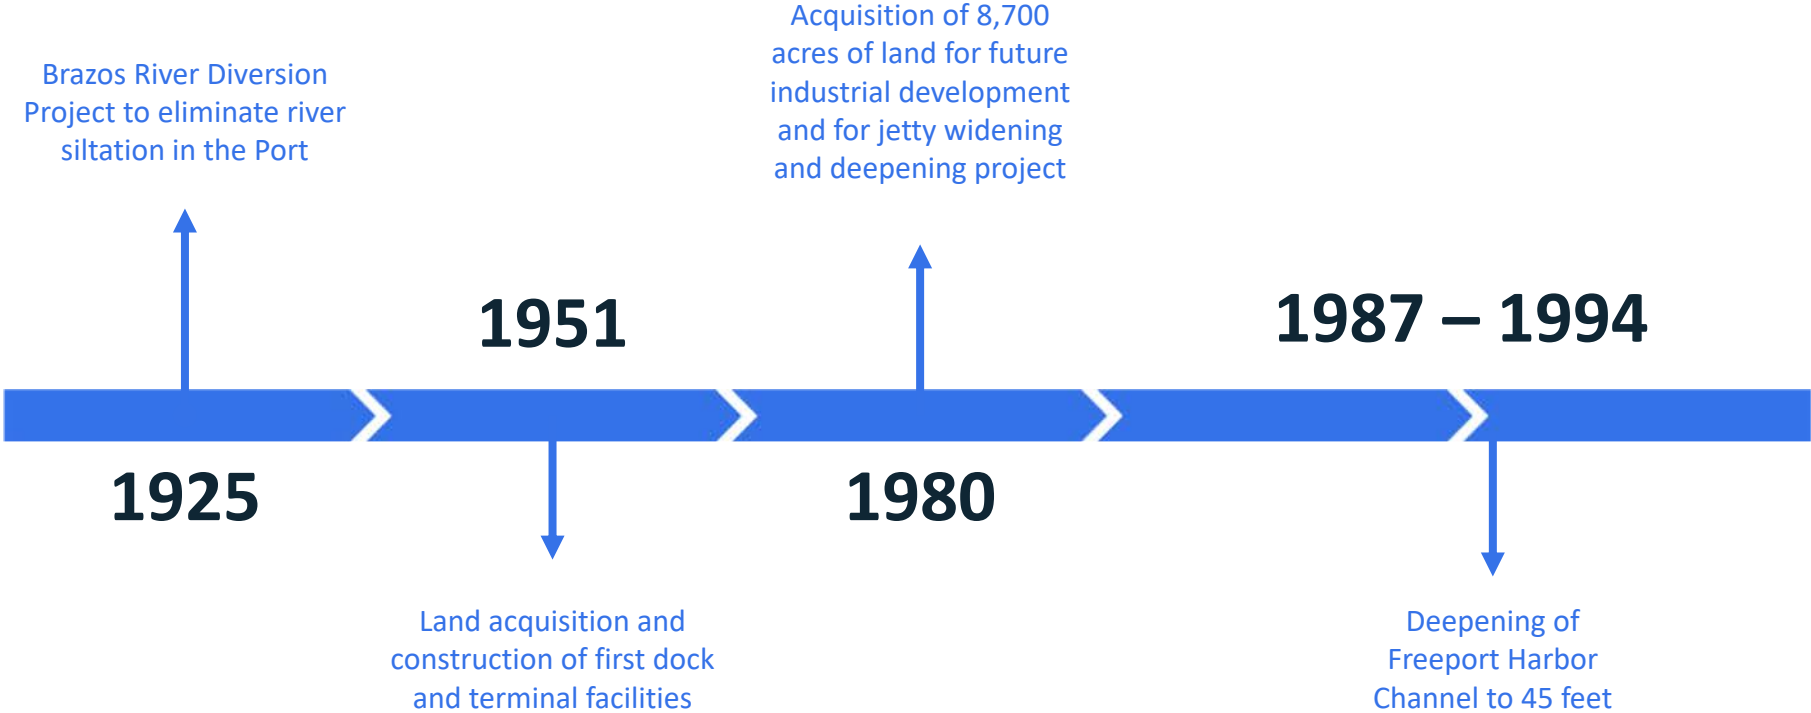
Brazos River Diversion Project to eliminate river siltation in the Port

1925

1951

Land acquisition and construction of first dock and terminal facilities

Acquisition of 8,700 acres of land for future industrial development and for jetty widening and deepening project

1980

1987 – 1994

Deepening of Freeport Harbor Channel to 45 feet